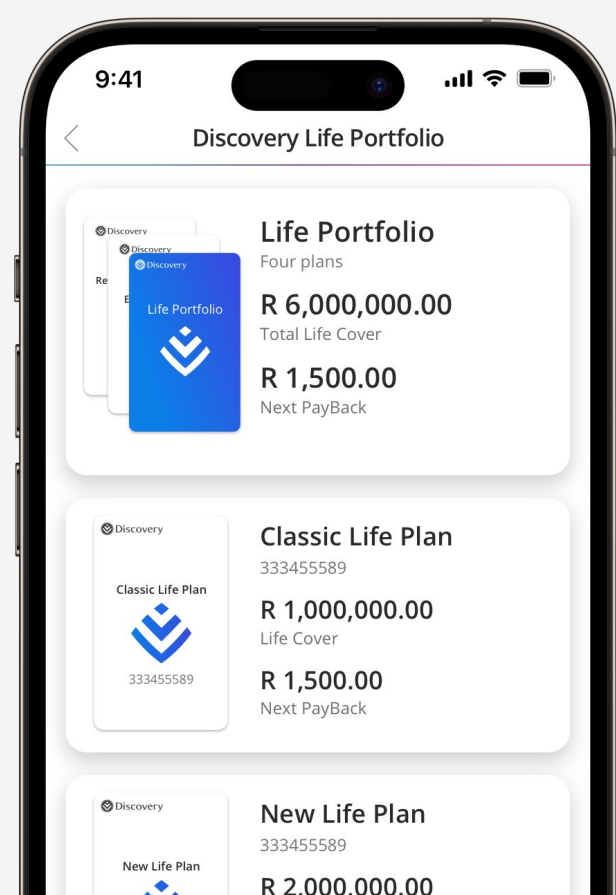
9:41

Discovery Life Portfolio

Discovery
Discovery
Re
E
Discovery
Life Portfolio

Life Portfolio
Four plans
R 6,000,000.00
Total Life Cover
R 1,500.00
Next PayBack

Discovery
Classic Life Plan
333455589

Classic Life Plan
333455589
R 1,000,000.00
Life Cover
R 1,500.00
Next PayBack

Discovery
New Life Plan

New Life Plan
333455589
R 2,000,000.00